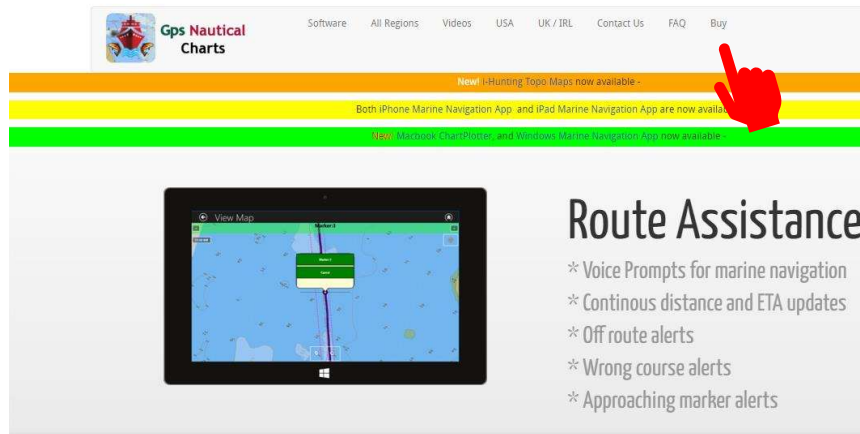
Gps Nautical Charts

Software All Regions Videos USA UK / IRL Contact Us FAQ Buy

New! i-Hunting Topo Maps now available -

Both iPhone Marine Navigation App and iPad Marine Navigation App are now availa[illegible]

New! Macbook ChartPlotter, and Windows Marine Navigation App now available -

View Map

Marker 3

Route Assistance

* Voice Prompts for marine navigation
* Continous distance and ETA updates
* Off route alerts
* Wrong course alerts
* Approaching marker alerts